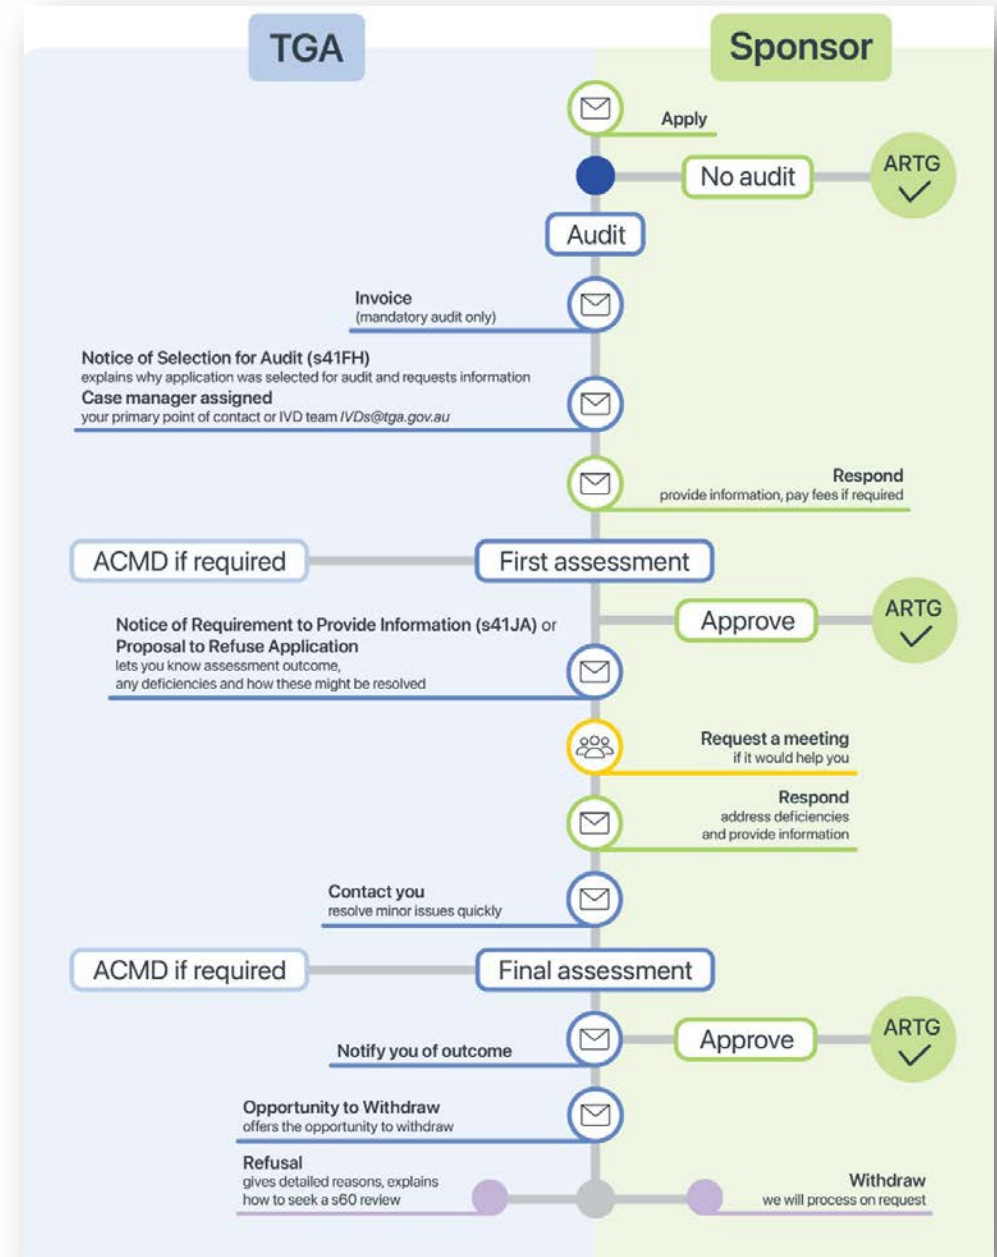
TGA

Sponsor

Apply

No audit

ARTG

Audit

Invoice
(mandatory audit only)

Notice of Selection for Audit (s41FH)
explains why application was selected for audit and requests information
Case manager assigned
your primary point of contact or IVD team *IVDs@tga.gov.au*

Respond
provide information, pay fees if required

ACMD if required

First assessment

Approve

ARTG

Notice of Requirement to Provide Information (s41JA) or
Proposal to Refuse Application
lets you know assessment outcome, any deficiencies and how these might be resolved

Request a meeting
if it would help you

Respond
address deficiencies and provide information

Contact you
resolve minor issues quickly

ACMD if required

Final assessment

Notify you of outcome

Approve

ARTG

Opportunity to Withdraw
offers the opportunity to withdraw

Refusal
gives detailed reasons, explains how to seek a s60 review

Withdraw
we will process on request